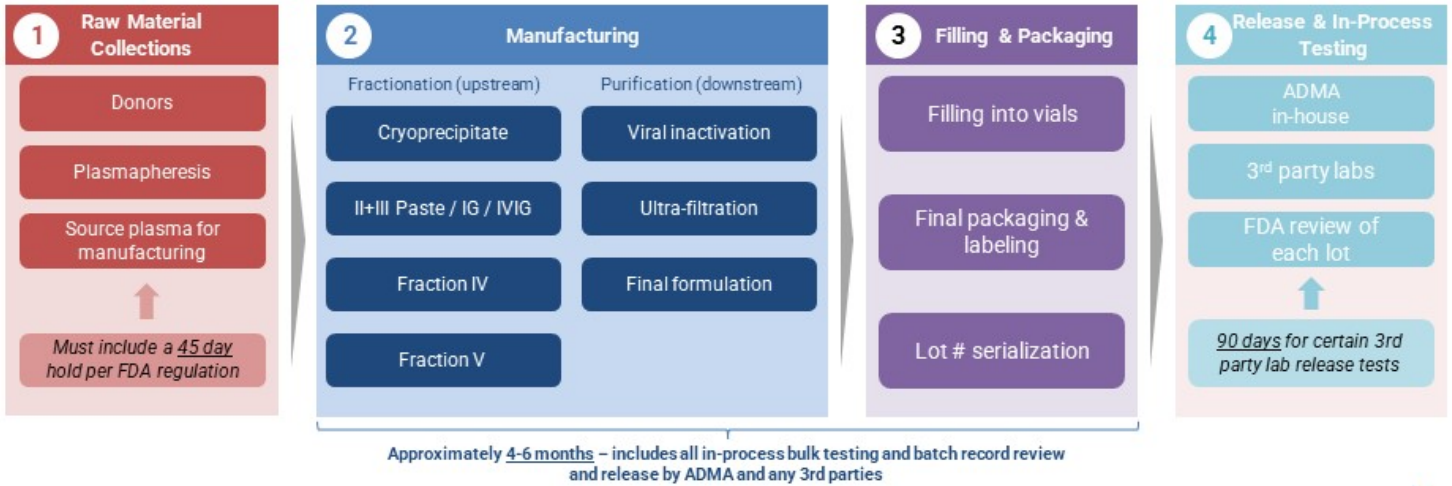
1 Raw Material Collections

Donors

Plasmapheresis

Source plasma for manufacturing

*Must include a 45 day hold per FDA regulation*

2 Manufacturing

Fractionation (upstream)

Cryoprecipitate

II+III Paste / IG / IVIG

Fraction IV

Fraction V

Purification (downstream)

Viral inactivation

Ultra-filtration

Final formulation

3 Filling & Packaging

Filling into vials

Final packaging & labeling

Lot # serialization

4 Release & In-Process Testing

ADMA in-house

3$^{rd}$ party labs

FDA review of each lot

*90 days for certain 3rd party lab release tests*

Approximately 4-6 months – includes all in-process bulk testing and batch record review and release by ADMA and any 3rd parties